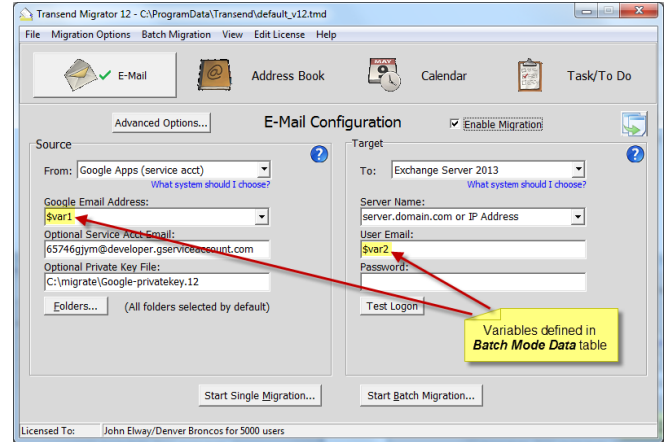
Transend Migrator 12 - C:\ProgramData\Transend\default_v12.tmd

File Migration Options Batch Migration View Edit License Help

E-Mail

Address Book

Calendar

Task/To Do

Advanced Options...

E-Mail Configuration

Enable Migration

Source

From: Google Apps (service acct)

What system should I choose?

Google Email Address:

$var1

Optional Service Acct Email:

65746gjym@developer.gserviceaccount.com

Optional Private Key File:

C:\migrate\Google-privatekey.12

Folders...

(All folders selected by default)

Target

To: Exchange Server 2013

What system should I choose?

Server Name:

server.domain.com or IP Address

User Email:

$var2

Password:

Test Logon

Variables defined in **Batch Mode Data** table

Start Single Migration...

Start Batch Migration...

Licensed To: John Elway/Denver Broncos for 5000 users